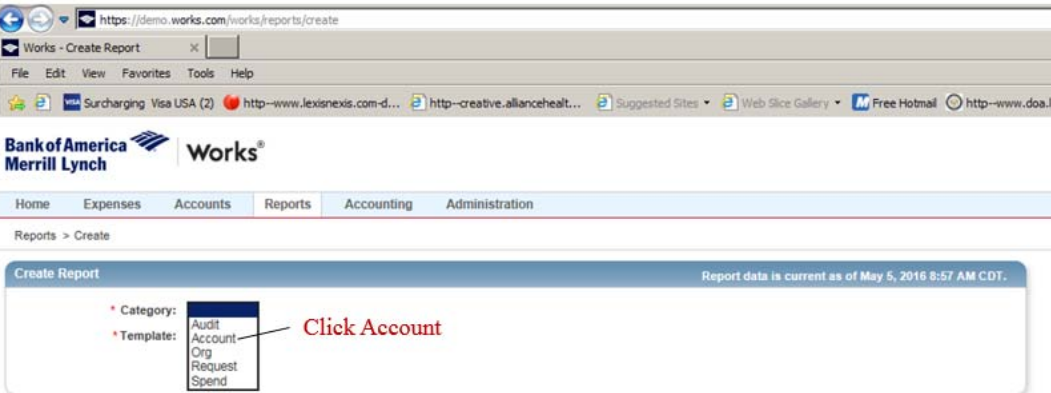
https://demo.works.com/works/reports/create

Works - Create Report

File Edit View Favorites Tools Help

Surcharging Visa USA (2) http--www.lexisnexis.com-d... http--creative.alliancehealt... Suggested Sites ▾ Web Slice Gallery ▾ Free Hotmail http--www.doa.l

Bank of America Merrill Lynch | Works®

Home Expenses Accounts Reports Accounting Administration

Reports > Create

Create Report

Report data is current as of May 5, 2016 8:57 AM CDT.

* Category:

* Template:

Audit
Account
Org
Request
Spend

Click Account